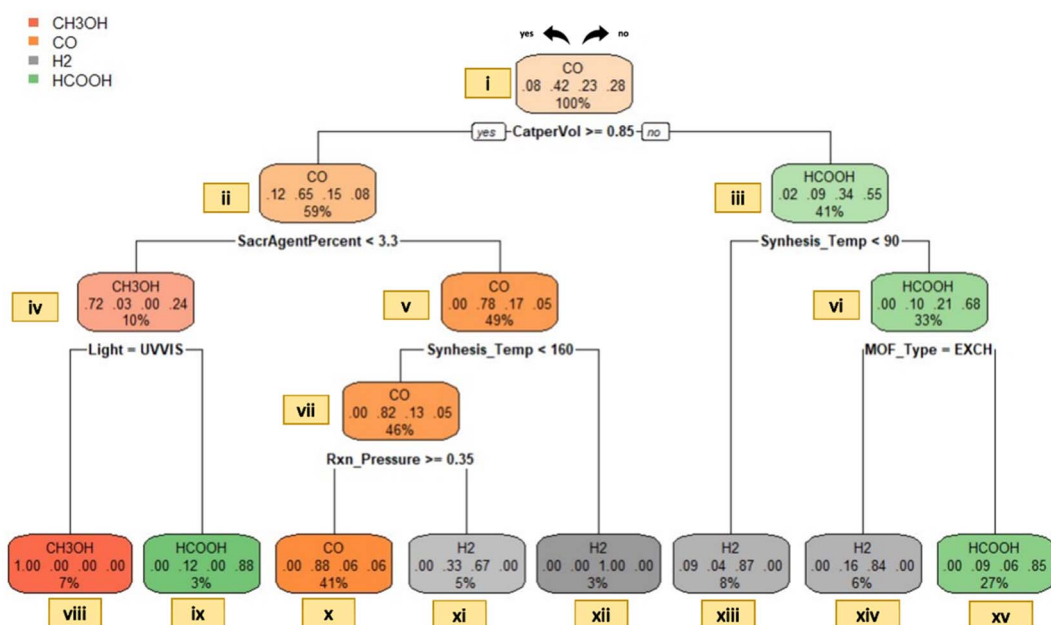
CH3OH
CO
H2
HCOOH

yes no

i
CO
.08 .42 .23 .28
100%

yes CatperVol >= 0.85 no

ii
CO
.12 .65 .15 .08
59%

iii
HCOOH
.02 .09 .34 .55
41%

SacrAgentPercent < 3.3

Synhesis_Temp < 90

iv
CH3OH
.72 .03 .00 .24
10%

v
CO
.00 .78 .17 .05
49%

vi
HCOOH
.00 .10 .21 .68
33%

Light = UVVIS

Synhesis_Temp < 160

MOF_Type = EXCH

vii
CO
.00 .82 .13 .05
46%

Rxn_Pressure >= 0.35

CH3OH
1.00 .00 .00 .00
7%
viii

HCOOH
.00 .12 .00 .88
3%
ix

CO
.00 .88 .06 .06
41%
x

H2
.00 .33 .67 .00
5%
xi

H2
.00 .00 1.00 .00
3%
xii

H2
.09 .04 .87 .00
8%
xiii

H2
.00 .16 .84 .00
6%
xiv

HCOOH
.00 .09 .06 .85
27%
xv